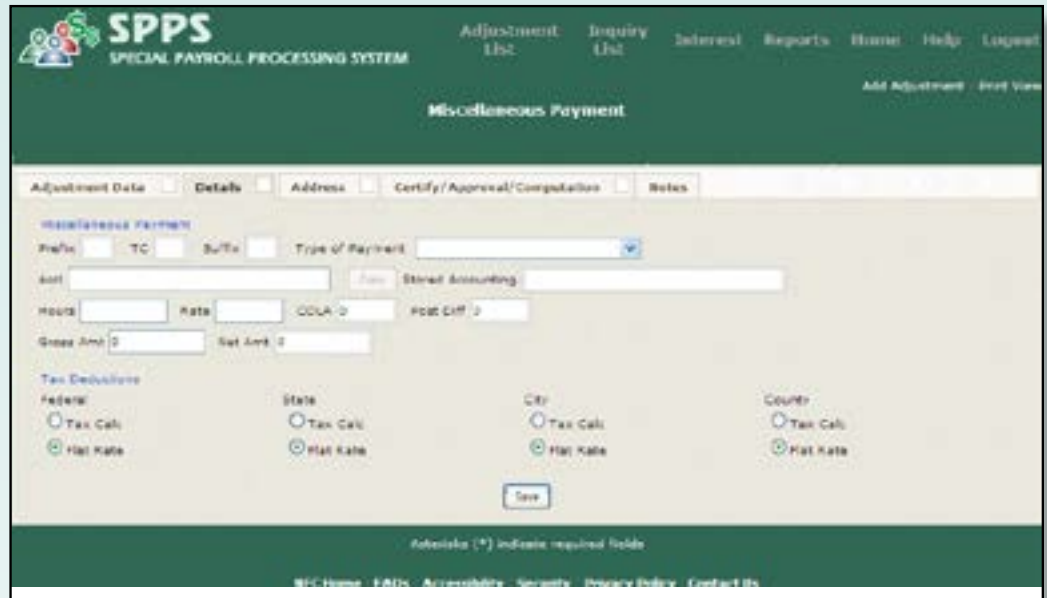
SPPS
SPECIAL PAYROLL PROCESSING SYSTEM

Adjustment List Inquiry List Interest Reports Home Help Logout

Add Adjustment Print View

Miscellaneous Payment

Adjustment Data Details Address Certify/Approval/Computation Notes

Miscellaneous Payment

Prefix TC Suffix Type of Payment

Acct Pass Stored Accounting

Hours Rate COLA 0 Post Diff 0

Gross Amt 0 Net Amt 0

Tax Deductions

Federal
Tax Calc
Flat Rate

State
Tax Calc
Flat Rate

City
Tax Calc
Flat Rate

County
Tax Calc
Flat Rate

Save

Asterisks (*) indicate required fields

NFC Home FAQs Accessibility Security Privacy Policy Contact Us